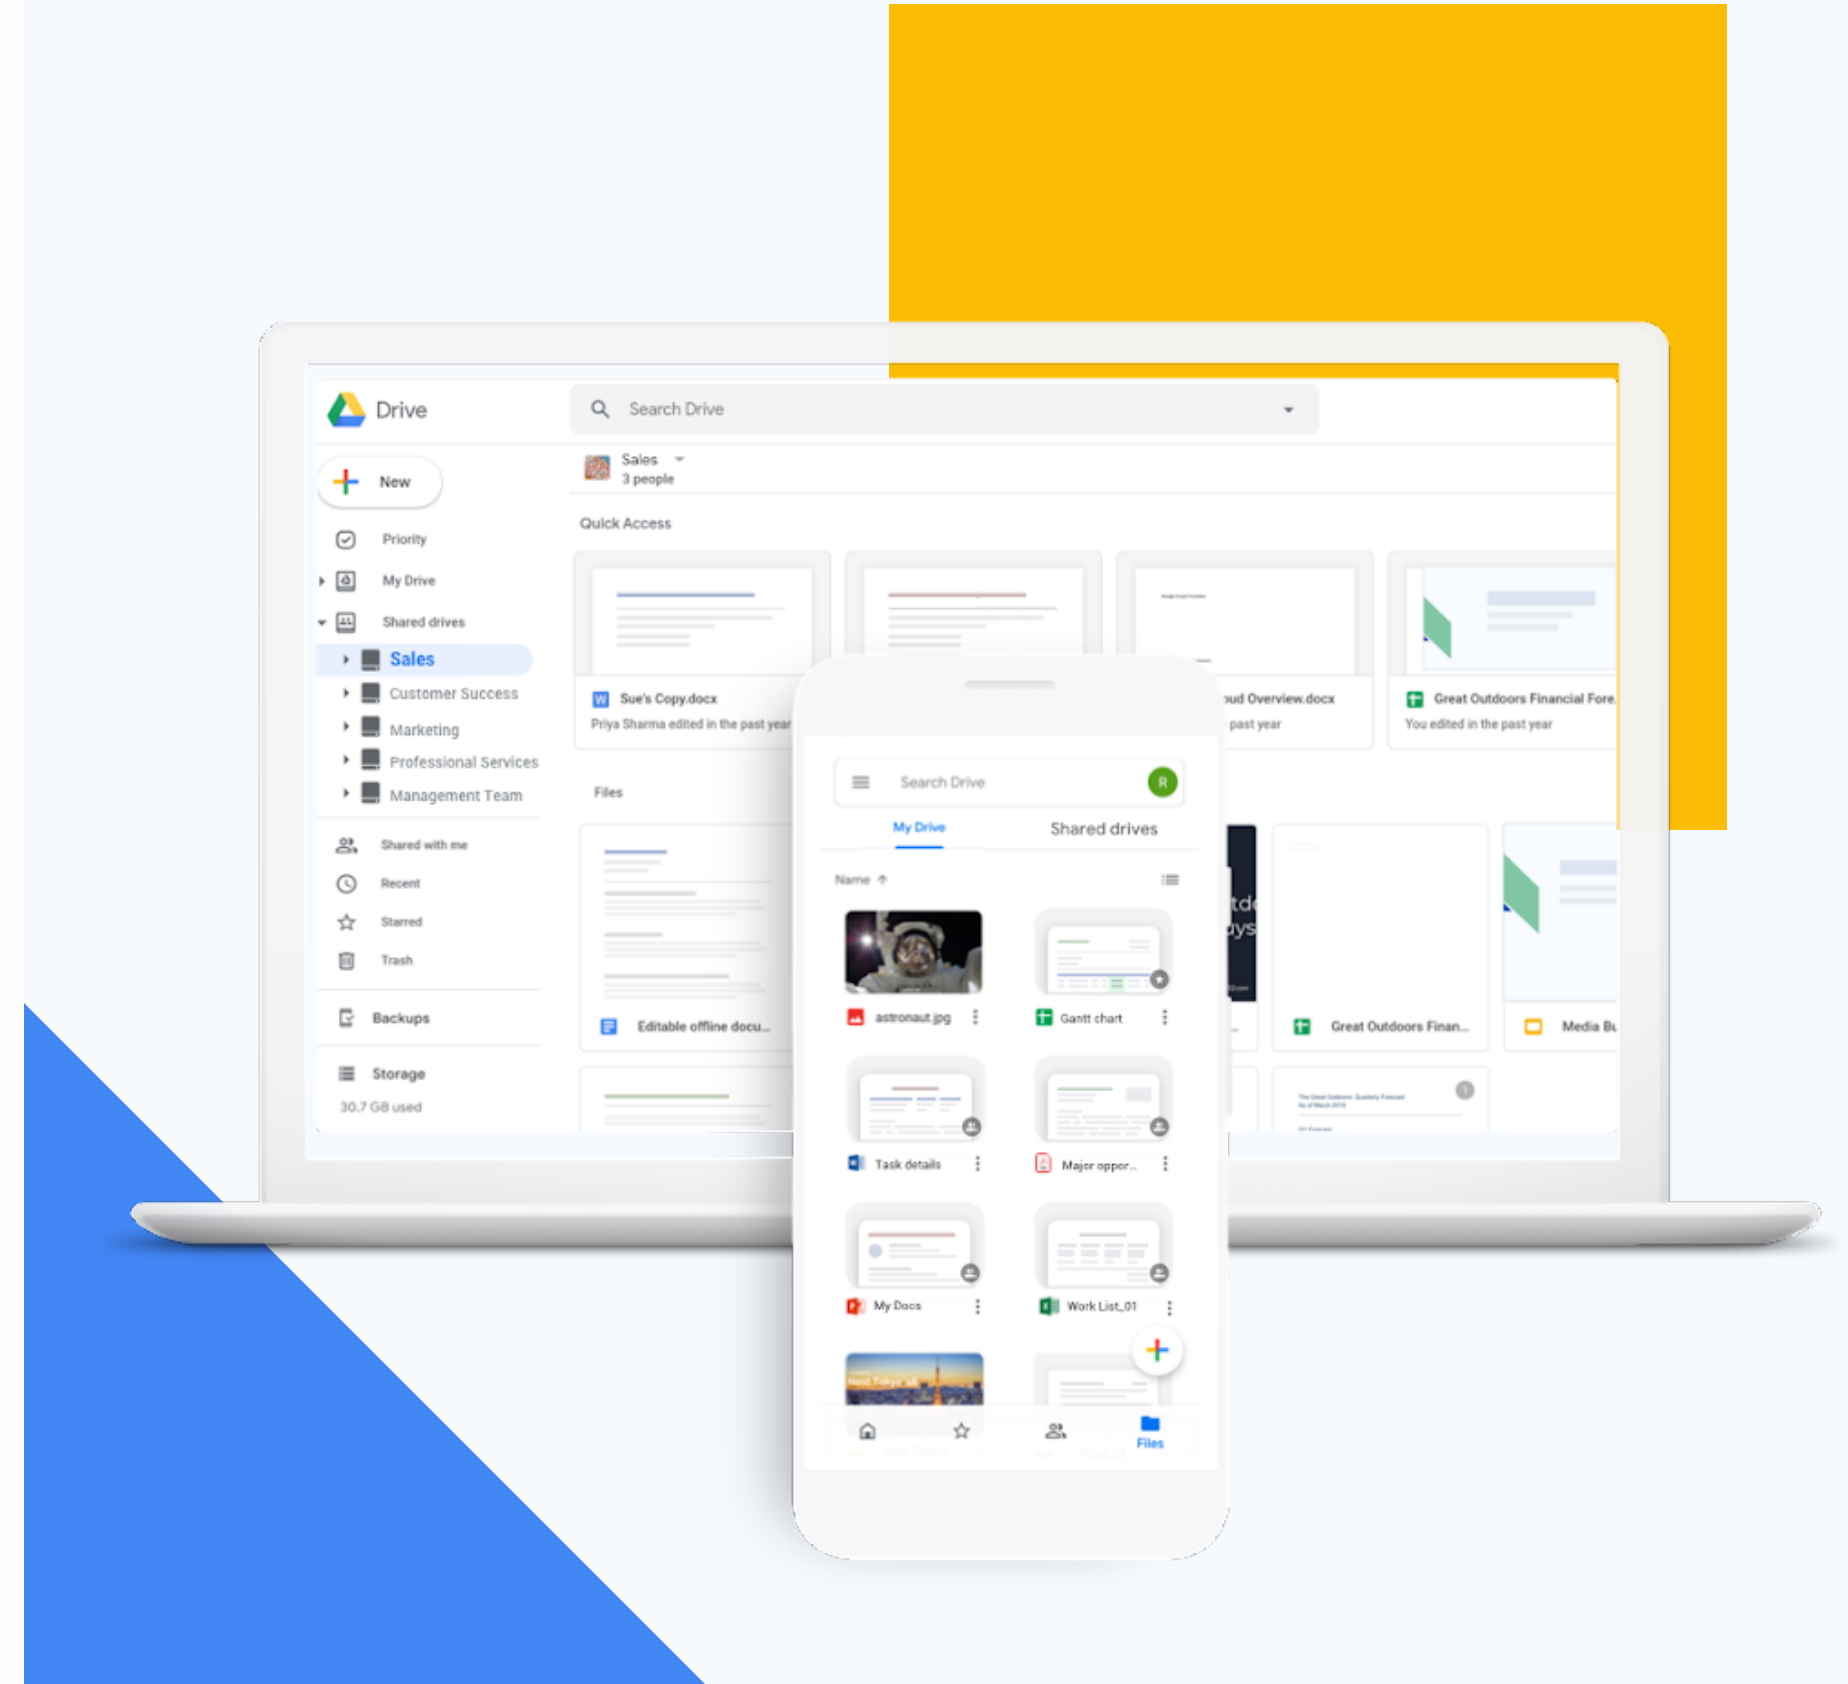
Drive

Search Drive

New

Priority

My Drive

Shared drives

Sales

Customer Success

Marketing

Professional Services

Management Team

Shared with me

Recent

Starred

Trash

Backups

Storage

30.7 GB used

Sales
3 people

Quick Access

Sue's Copy.docx
Priya Sharma edited in the past year

oud Overview.docx
past year

Great Outdoors Financial Fore
You edited in the past year

Files

Editable offline docu...

Great Outdoors Finan...

Media Bu

Search Drive

R

My Drive

Shared drives

Name

astronaut.jpg

Gantt chart

Task details

Major oppor...

My Docs

Work List_01

Files